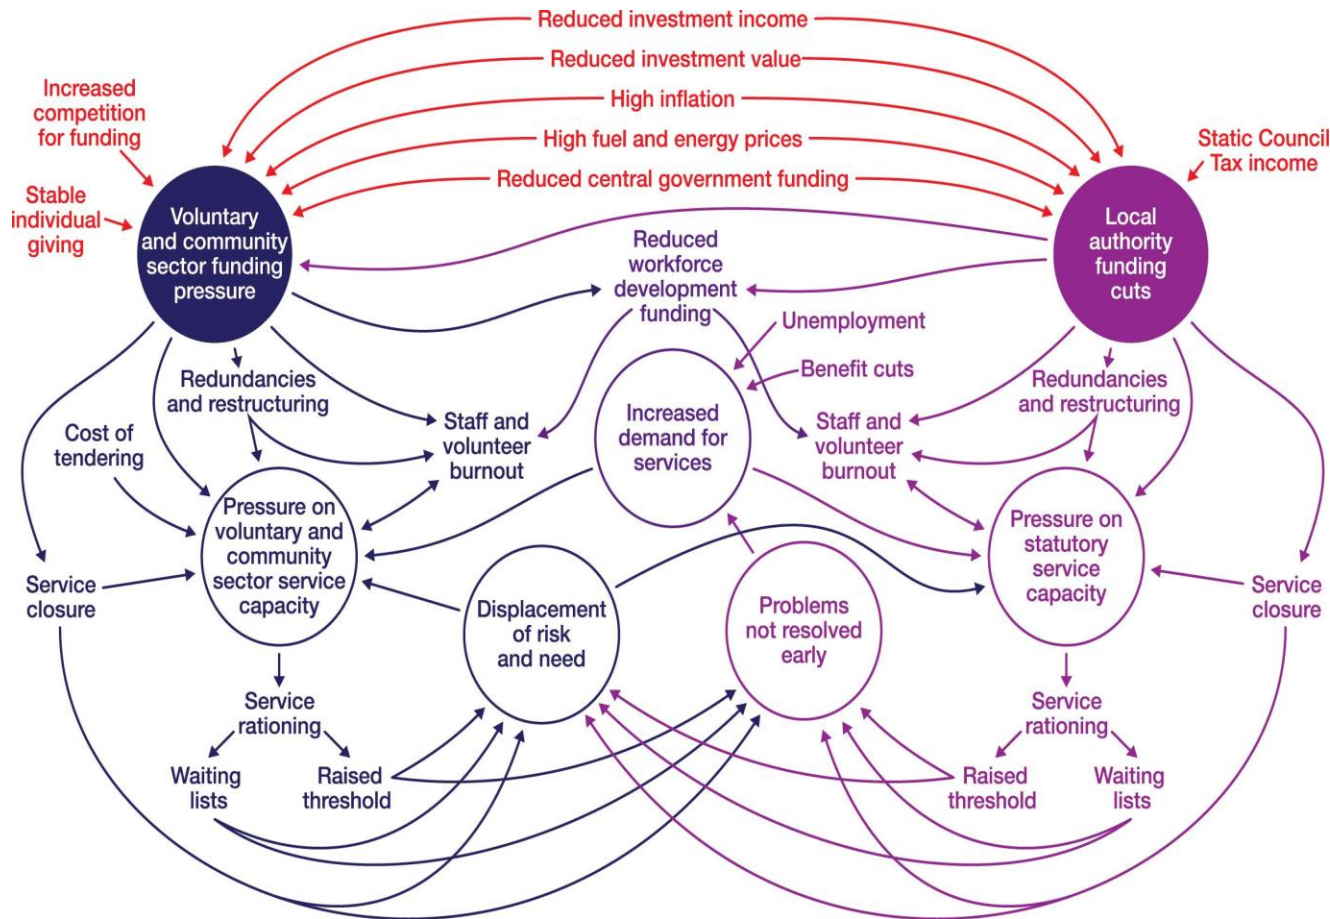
Reduced investment income
Reduced investment value
High inflation
High fuel and energy prices
Reduced central government funding

Increased competition for funding

Stable individual giving

Voluntary and community sector funding pressure

Static Council Tax income

Local authority funding cuts

Reduced workforce development funding

Unemployment

Benefit cuts

Redundancies and restructuring

Cost of tendering

Staff and volunteer burnout

Increased demand for services

Staff and volunteer burnout

Redundancies and restructuring

Pressure on voluntary and community sector service capacity

Pressure on statutory service capacity

Service closure

Displacement of risk and need

Problems not resolved early

Service closure

Service rationing

Waiting lists

Raised threshold

Service rationing

Raised threshold

Waiting lists